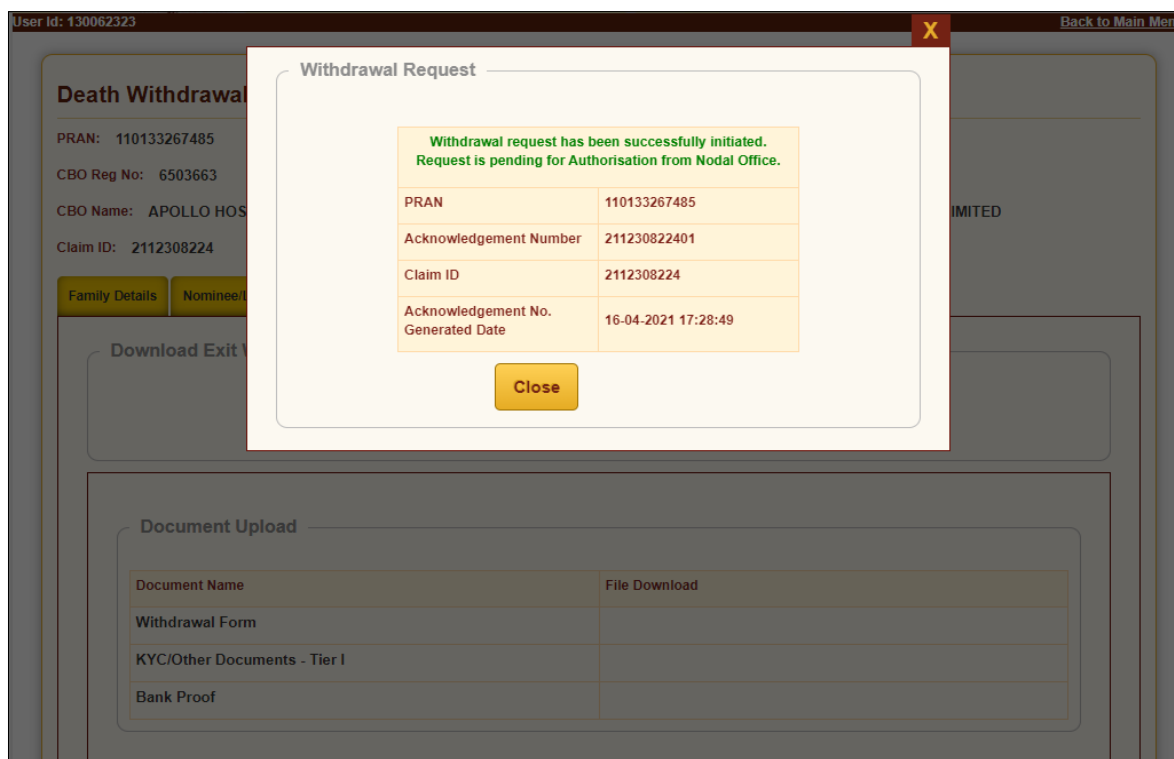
User Id: 130062323

Back to Main Men

Death Withdrawal

PRAN: 110133267485

CBO Reg No: 6503663

CBO Name: APOLLO HOS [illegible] IMITED

Claim ID: 2112308224

Family Details

Nominee/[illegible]

Download Exit W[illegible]

X

Withdrawal Request

Withdrawal request has been successfully initiated. Request is pending for Authorisation from Nodal Office.

| | |
|---|---|
| PRAN | 110133267485 |
| Acknowledgement Number | 211230822401 |
| Claim ID | 2112308224 |
| Acknowledgement No. Generated Date | 16-04-2021 17:28:49 |

Close

Document Upload

| Document Name | File Download |
|---|---|
| Withdrawal Form | |
| KYC/Other Documents - Tier I | |
| Bank Proof | |